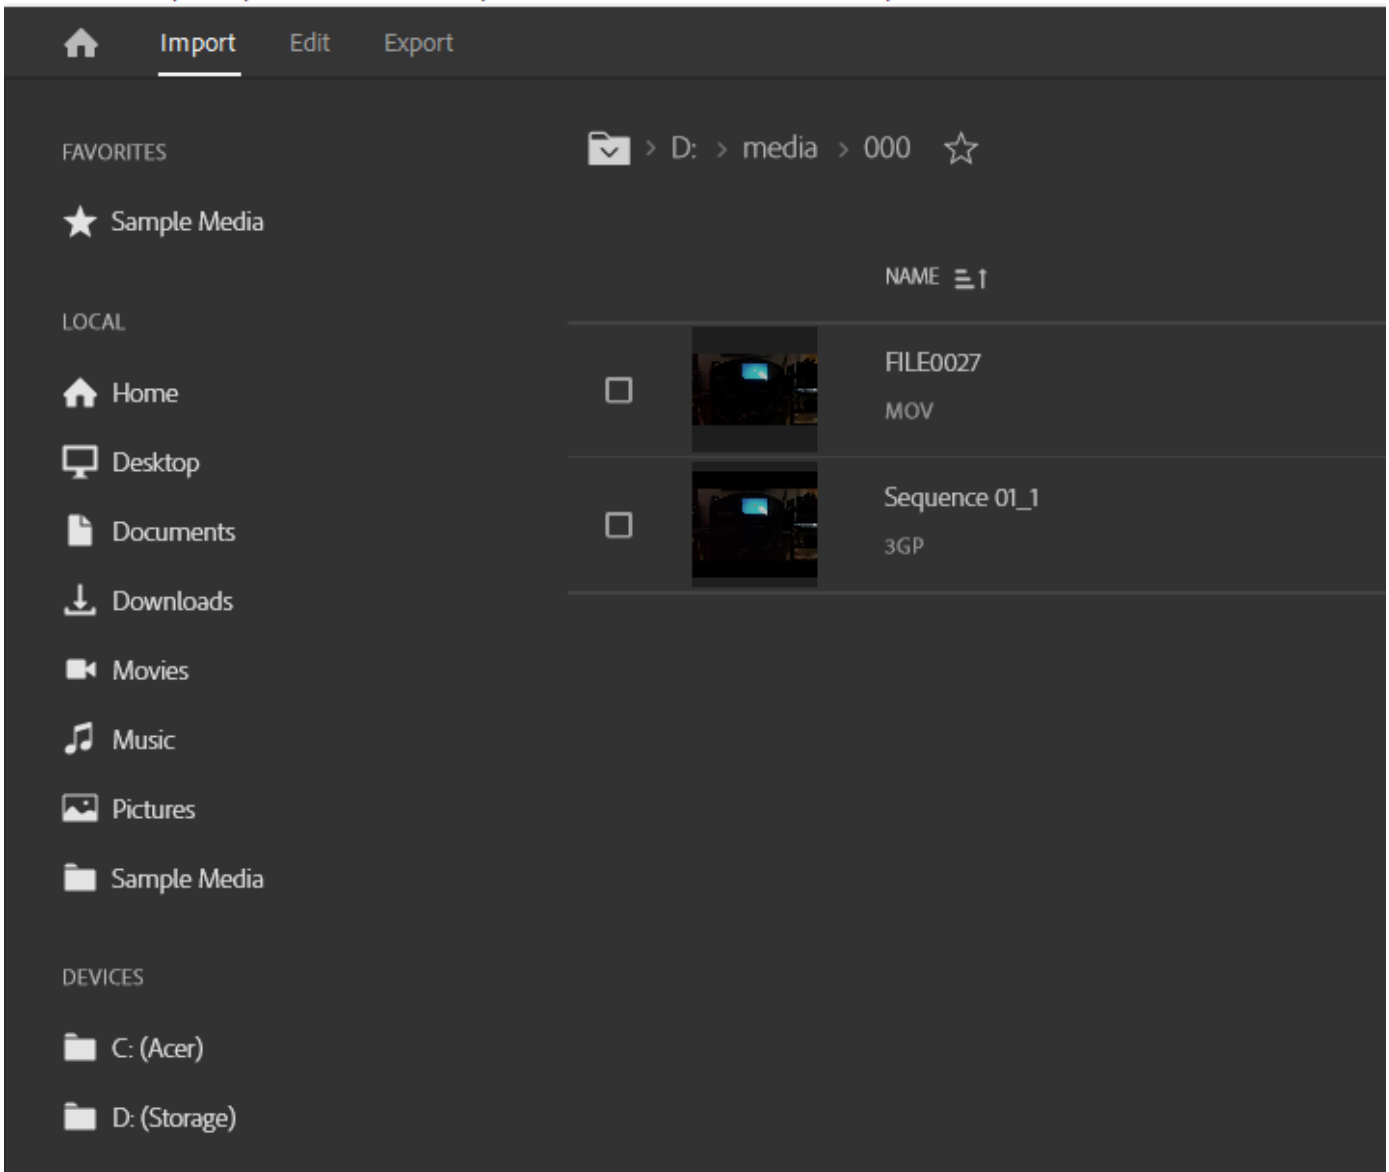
Import Edit Export

FAVORITES

Sample Media

LOCAL

Home

Desktop

Documents

Downloads

Movies

Music

Pictures

Sample Media

DEVICES

C: (Acer)

D: (Storage)

> D: > media > 000

NAME

FILE0027
MOV

Sequence 01_1
3GP